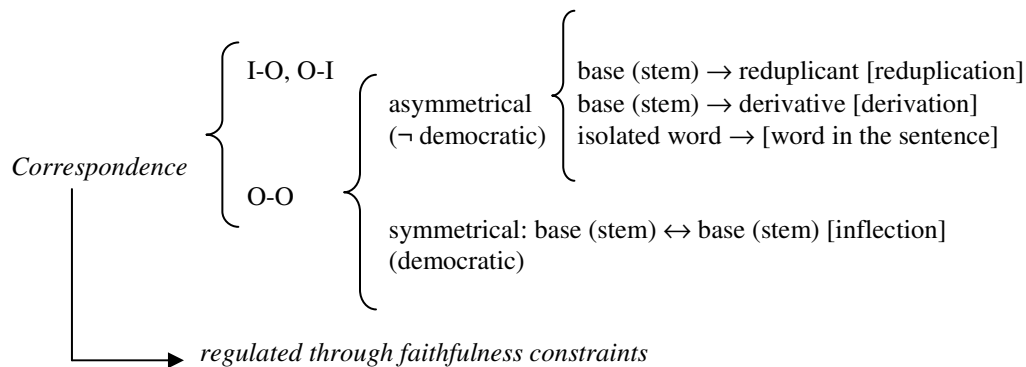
*Correspondence*

I-O, O-I

O-O

asymmetrical ($\neg$ democratic)

base (stem) $\rightarrow$ reduplicant [reduplication]
base (stem) $\rightarrow$ derivative [derivation]
isolated word $\rightarrow$ [word in the sentence]

symmetrical: base (stem) $\leftrightarrow$ base (stem) [inflection] (democratic)

*regulated through faithfulness constraints*